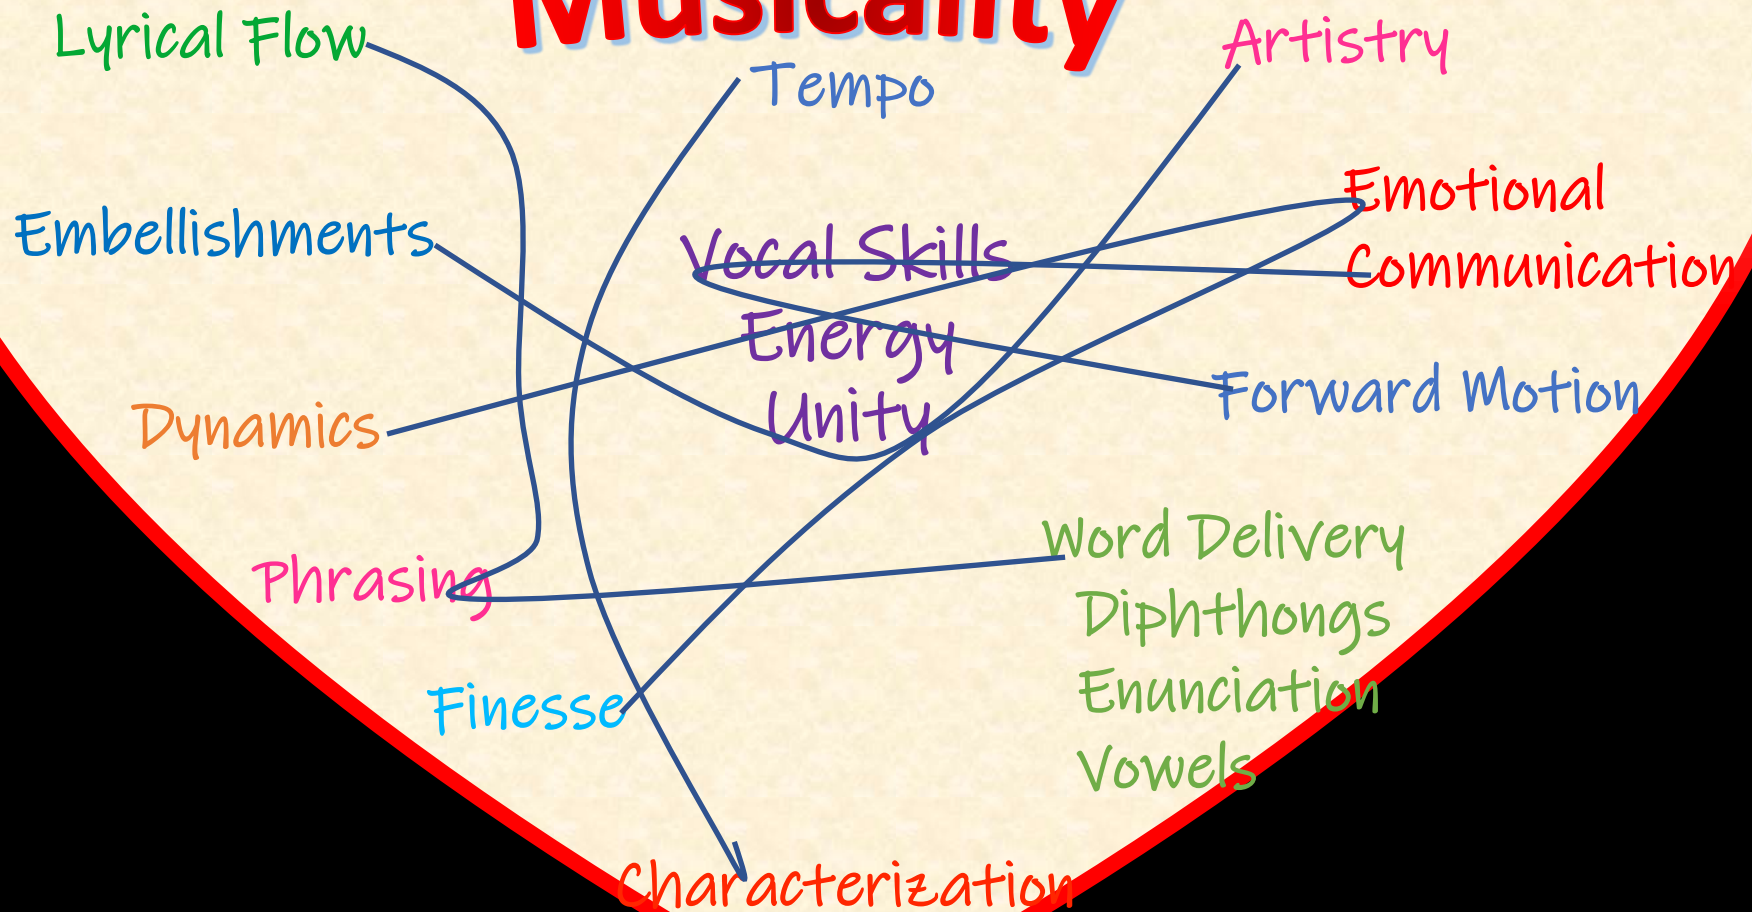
Musicality

Lyrical Flow

Tempo

Artistry

Embellishments

Vocal Skills

Energy

Unity

Emotional Communication

Forward Motion

Dynamics

Phrasing

Word Delivery

Diphthongs

Enunciation

Vowels

Finesse

Characterization